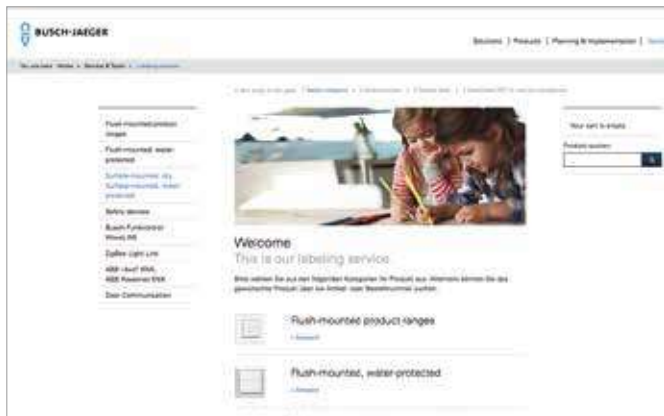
BUSCH-JAEGER

Solutions | Products | Planning & Implementation | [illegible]

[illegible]

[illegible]

Flush-mounted product ranges

Flush-mounted, water-protected

Surface-mounted, dry, Surface-mounted, water-protected

Safety devices

Busch-Funkcontrol Wired RF

ZigBee Light Link

ABB i-bus® KNX ABB Powernet KNX

Door Communication

Your cart is empty

Product number

Welcome

This is our labeling service

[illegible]

Flush-mounted product ranges

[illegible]

Flush-mounted, water-protected

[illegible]